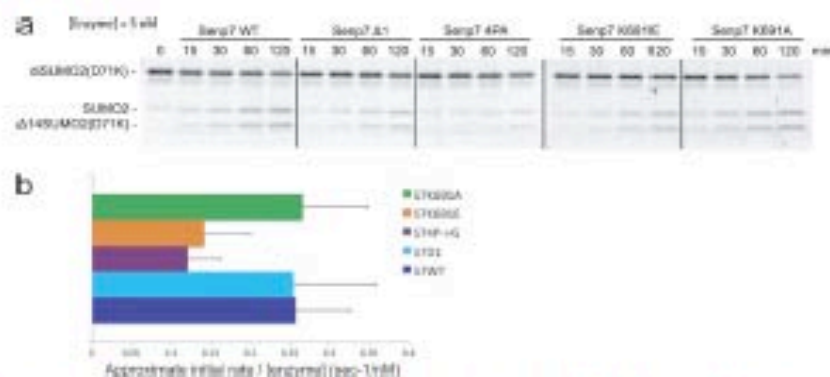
a [Enzyme] = 5 nM

Senp7 WT | Senp7 Δ1 | Senp7 4PA | Senp7 K691E | Senp7 K691A

0 15 30 60 120 15 30 60 120 15 30 60 120 15 30 60 120 15 30 60 120 min

diSUMO2(D71K) -

SUMO2 -
Δ14SUMO2(D71K) -

b

S7K691A
S7K691E
S7HP-HG
S7Δ1
S7WT

0 0.05 0.1 0.15 0.2 0.25 0.3 0.35 0.4

Approximate initial rate / [enzyme] (sec-1/nM)